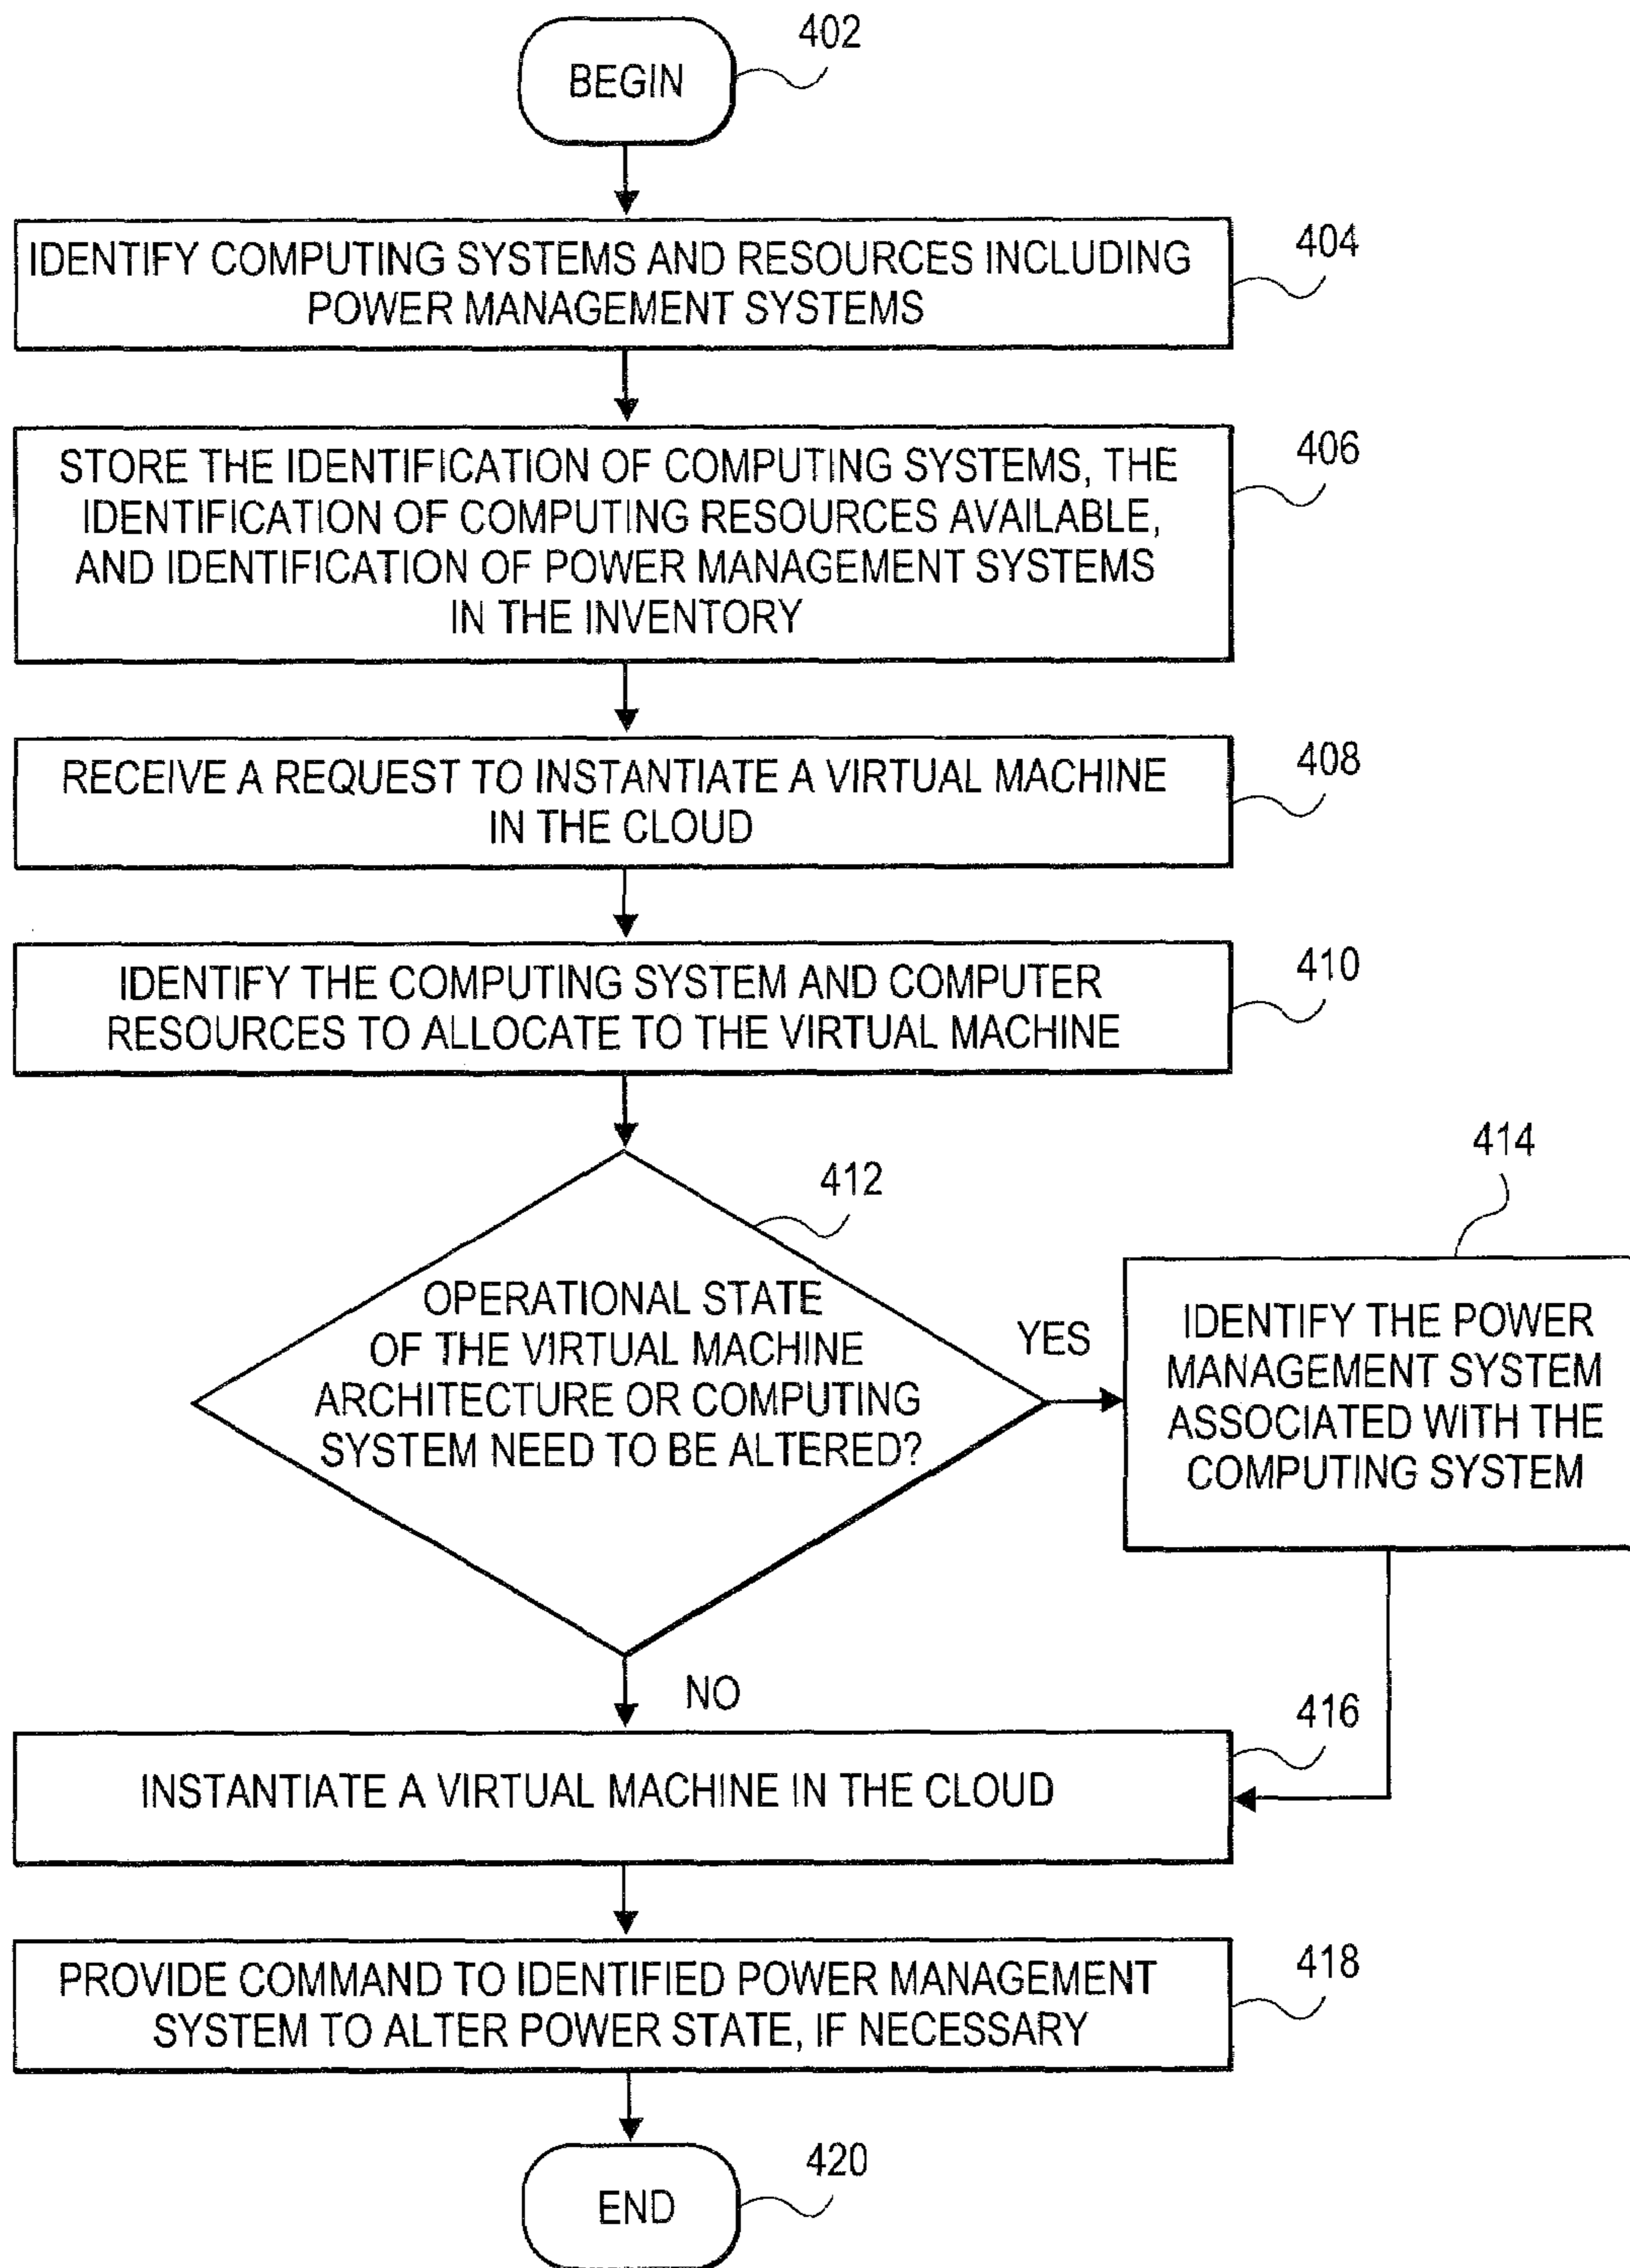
BEGIN
402

IDENTIFY COMPUTING SYSTEMS AND RESOURCES INCLUDING POWER MANAGEMENT SYSTEMS
404

STORE THE IDENTIFICATION OF COMPUTING SYSTEMS, THE IDENTIFICATION OF COMPUTING RESOURCES AVAILABLE, AND IDENTIFICATION OF POWER MANAGEMENT SYSTEMS IN THE INVENTORY
406

RECEIVE A REQUEST TO INSTANTIATE A VIRTUAL MACHINE IN THE CLOUD
408

IDENTIFY THE COMPUTING SYSTEM AND COMPUTER RESOURCES TO ALLOCATE TO THE VIRTUAL MACHINE
410

412
OPERATIONAL STATE OF THE VIRTUAL MACHINE ARCHITECTURE OR COMPUTING SYSTEM NEED TO BE ALTERED?

YES

414
IDENTIFY THE POWER MANAGEMENT SYSTEM ASSOCIATED WITH THE COMPUTING SYSTEM

NO

INSTANTIATE A VIRTUAL MACHINE IN THE CLOUD
416

PROVIDE COMMAND TO IDENTIFIED POWER MANAGEMENT SYSTEM TO ALTER POWER STATE, IF NECESSARY
418

END
420